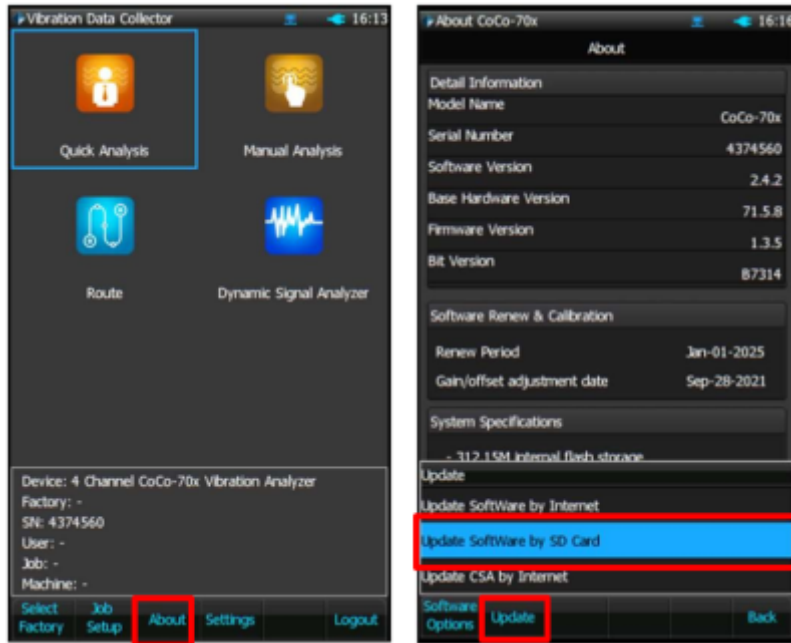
Vibration Data Collector 16:13

Quick Analysis

Manual Analysis

Route

Dynamic Signal Analyzer

Device: 4 Channel CoCo-70x Vibration Analyzer
Factory: -
SN: 4374560
User: -
Job: -
Machine: -

Select Factory | Job Setup | About | Settings | Logout

About CoCo-70x 16:16

About

Detail Information
Model Name CoCo-70x
Serial Number 4374560
Software Version 2.4.2
Base Hardware Version 71.5.8
Firmware Version 1.3.5
Bit Version B7314

Software Renew & Calibration
Renew Period Jan-01-2025
Gain/offset adjustment date Sep-28-2021

System Specifications
- 312.15M internal flash storage

Update
Update SoftWare by Internet
Update SoftWare by SD Card
Update CSA by Internet

Software Options | Update | Back